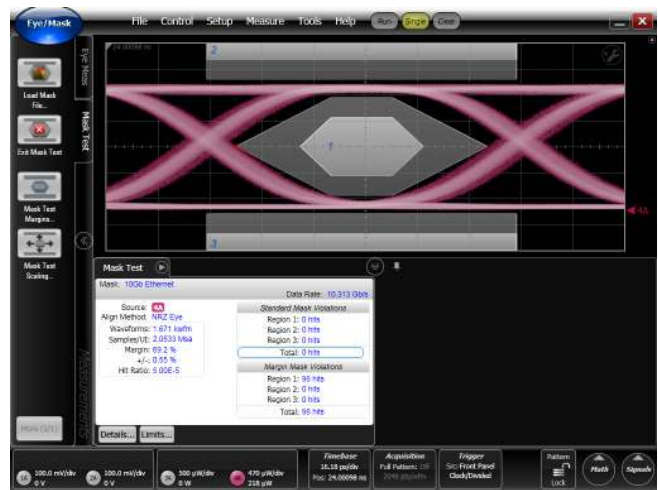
Eye/Mask

File Control Setup Measure Tools Help Run Single Clear

Eye Meas

Mask Test

Load Mask File...

Exit Mask Test

Mask Test Margins...

Mask Test Scaling...

More (1/1)

24.00098 ns

2

1

3

4A

Mask Test

Mask: 10Gb Ethernet

Data Rate: 10.313 Gb/s

Source: 4A
Align Method: NRZ Eye
Waveforms: 1.671 kwfm
Samples/UI: 2.0533 Msa
Margin: 69.2 %
+/-: 0.55 %
Hit Ratio: 5.00E-5

Standard Mask Violations
Region 1: 0 hits
Region 2: 0 hits
Region 3: 0 hits
Total: 0 hits

Margin Mask Violations
Region 1: 95 hits
Region 2: 0 hits
Region 3: 0 hits
Total: 95 hits

Measurements

Details... Limits...

1A 100.0 mV/div 0 V
2A 100.0 mV/div 0 V
3A 500 µW/div 0 W
4A 470 µW/div 218 µW

Timebase
16.18 ps/div
Pos: 24.00098 ns

Acquisition
Full Pattern: Off
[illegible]

Trigger
Src: Front Panel Clock/Divided

Pattern Lock

Math

Signals